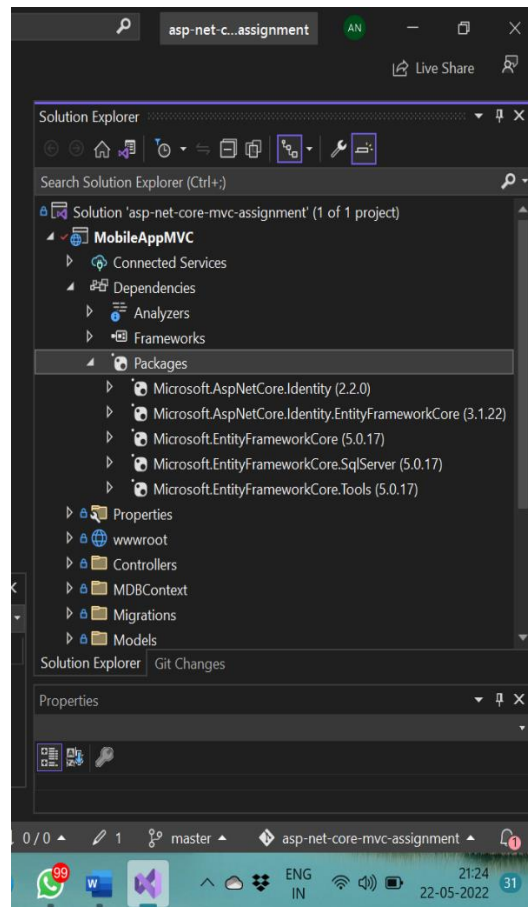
asp-net-c...assignment AN

Live Share

Solution Explorer

Search Solution Explorer (Ctrl+;)

Solution 'asp-net-core-mvc-assignment' (1 of 1 project)
MobileAppMVC
Connected Services
Dependencies
Analyzers
Frameworks
Packages
Microsoft.AspNetCore.Identity (2.2.0)
Microsoft.AspNetCore.Identity.EntityFrameworkCore (3.1.22)
Microsoft.EntityFrameworkCore (5.0.17)
Microsoft.EntityFrameworkCore.SqlServer (5.0.17)
Microsoft.EntityFrameworkCore.Tools (5.0.17)
Properties
wwwroot
Controllers
MDBContext
Migrations
Models

Solution Explorer Git Changes

Properties

0 / 0 1 master asp-net-core-mvc-assignment 1

99 ENG IN 21:24 22-05-2022 31